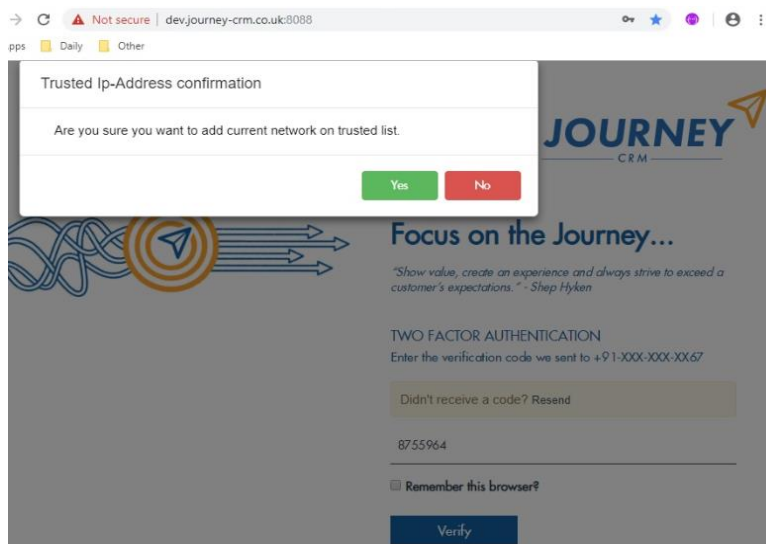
Not secure | dev.journey-crm.co.uk:8088

pps Daily Other

Trusted Ip-Address confirmation

Are you sure you want to add current network on trusted list.

Yes No

JOURNEY
CRM

Focus on the Journey...

"Show value, create an experience and always strive to exceed a customer's expectations." - Shep Hyken

TWO FACTOR AUTHENTICATION

Enter the verification code we sent to +91-XXX-XXX-XX67

Didn't receive a code? Resend

8755964

Remember this browser?

Verify